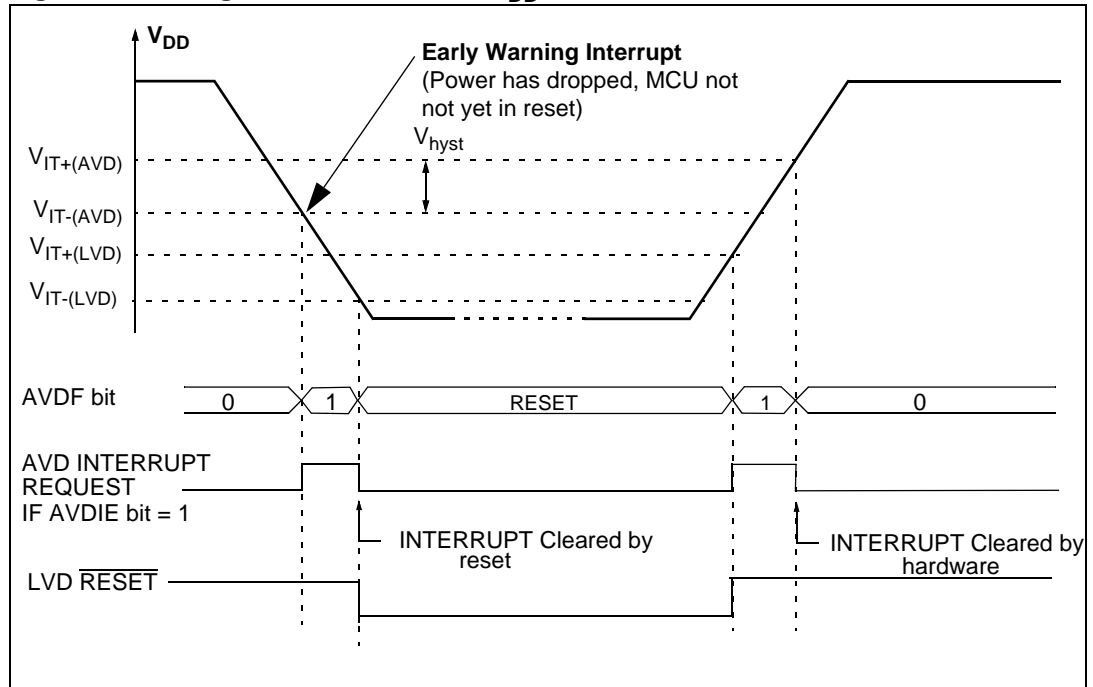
$V_{DD}$

**Early Warning Interrupt**
(Power has dropped, MCU not not yet in reset)

$V_{hyst}$

$V_{IT+(AVD)}$

$V_{IT-(AVD)}$

$V_{IT+(LVD)}$

$V_{IT-(LVD)}$

AVDF bit

0

1

RESET

1

0

AVD INTERRUPT REQUEST IF AVDIE bit = 1

INTERRUPT Cleared by reset

INTERRUPT Cleared by hardware

LVD $\overline{\text{RESET}}$